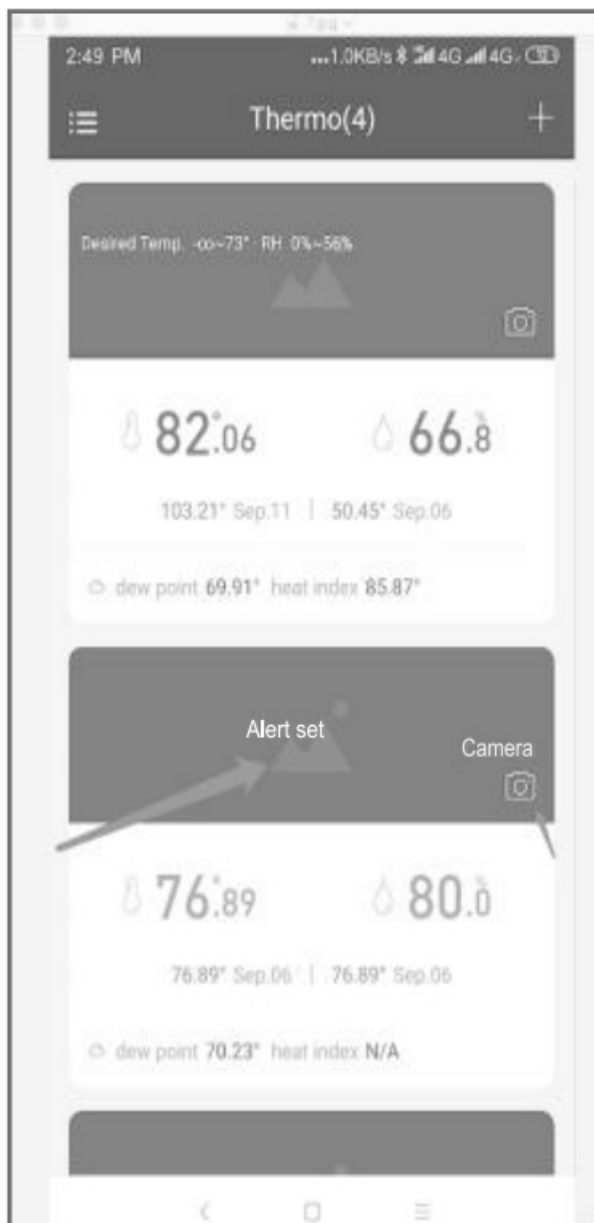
2:49 PM ...1.0KB/s 4G 4G

Thermo(4) +

Desired Temp. -∞~73° · RH 0%~56%

82.06° 66.8%

103.21° Sep.11 | 50.45° Sep.06

dew point 69.91° heat index 85.87°

Alert set

Camera

76.89° 80.0%

76.89° Sep.06 | 76.89° Sep.06

dew point 70.23° heat index N/A